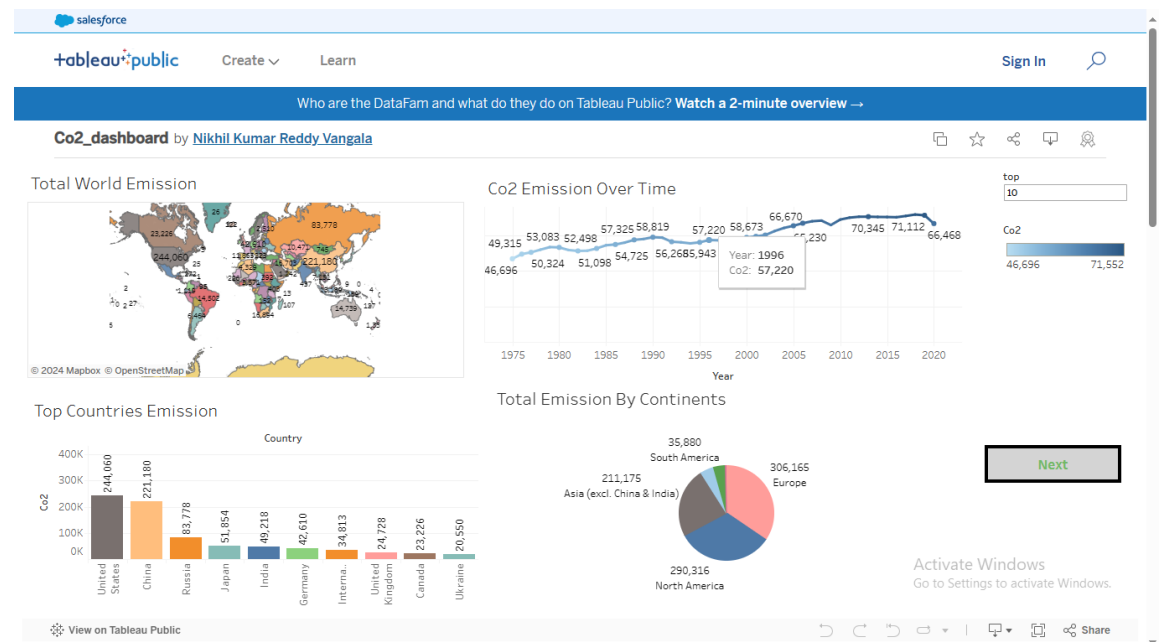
salesforce

+ableau+public Create Learn Sign In

Who are the DataFam and what do they do on Tableau Public? Watch a 2-minute overview →

Co2_dashboard by Nikhil Kumar Reddy Vangala

Total World Emission

83,778
23,226
244,060
221,180
14,502
14,739
© 2024 Mapbox © OpenStreetMap

Co2 Emission Over Time

49,315 53,083 52,498 57,325 58,819 57,220 58,673 66,670 70,345 71,112 66,468
46,696 50,324 51,098 54,725 56,268 55,943 65,230

Year: 1996
Co2: 57,220

1975 1980 1985 1990 1995 2000 2005 2010 2015 2020
Year

top
10

Co2
46,696 71,552

Top Countries Emission

Country

| Country | Co2 |
|---|---|
| United States | 244,060 |
| China | 221,180 |
| Russia | 83,778 |
| Japan | 51,854 |
| India | 49,218 |
| Germany | 42,610 |
| Interna.. | 34,813 |
| United Kingdom | 24,728 |
| Canada | 23,226 |
| Ukraine | 20,550 |

400K
300K
200K
100K
0K
Co2

Total Emission By Continents

35,880
South America
211,175
Asia (excl. China & India)
306,165
Europe
290,316
North America

Next

Activate Windows
Go to Settings to activate Windows.

View on Tableau Public

Share